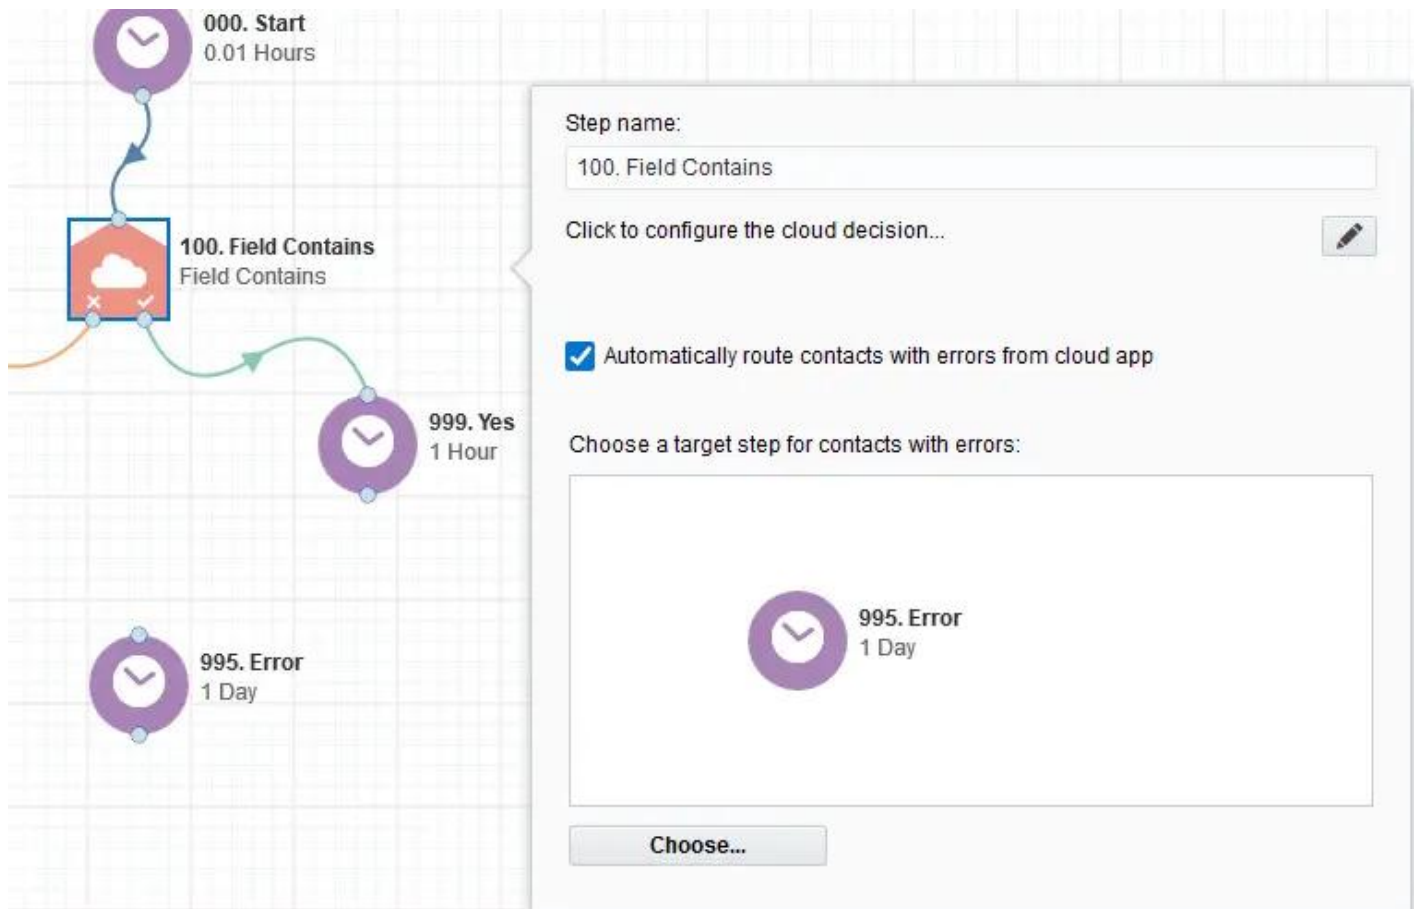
000. Start
0.01 Hours

100. Field Contains
Field Contains

999. Yes
1 Hour

995. Error
1 Day

Step name:
100. Field Contains
Click to configure the cloud decision...

Automatically route contacts with errors from cloud app

Choose a target step for contacts with errors:

995. Error
1 Day

Choose...